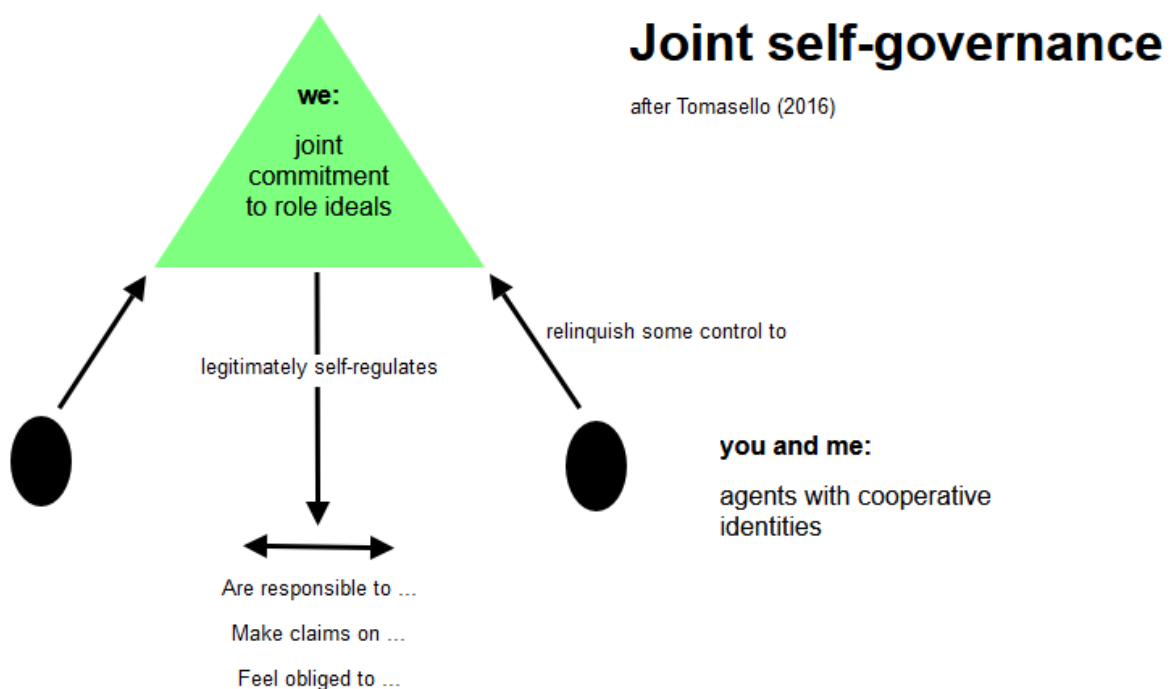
Joint self-governance

after Tomasello (2016)

we:

joint commitment to role ideals

relinquish some control to

legitimately self-regulates

you and me:

agents with cooperative identities

Are responsible to ...

Make claims on ...

Feel obliged to ...